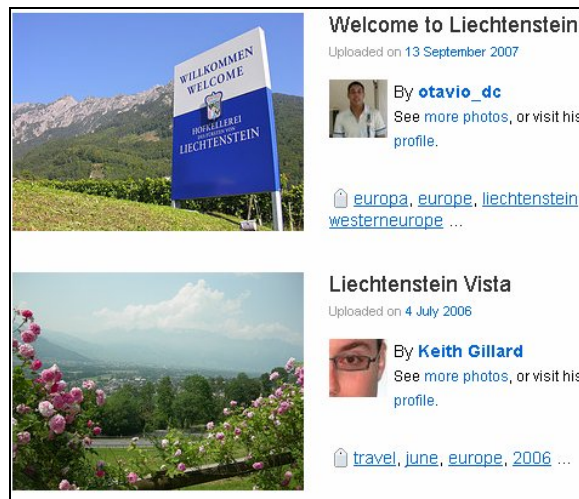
WILLKOMMEN
WELCOME
HOFKELLEREI
DES FÜRSTEN VON
LIECHTENSTEIN

Welcome to Liechtenstein

Uploaded on 13 September 2007

By otavio_dc

See more photos, or visit his profile.

europa, europe, liechtenstein, westerneurope ...

Liechtenstein Vista

Uploaded on 4 July 2006

By Keith Gillard

See more photos, or visit his profile.

travel, june, europe, 2006 ...